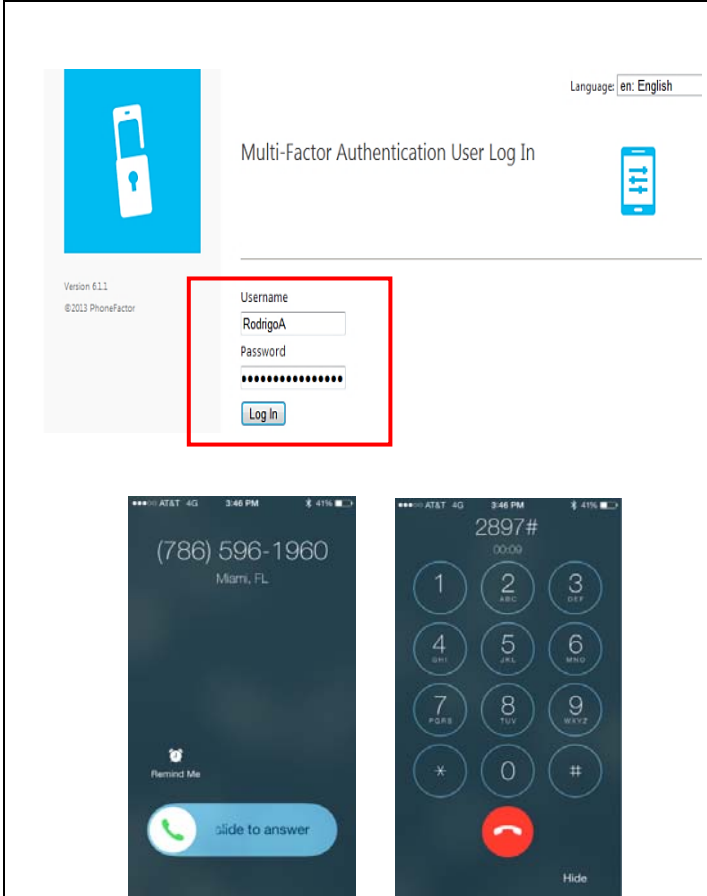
Language: en: English

Multi-Factor Authentication User Log In

Version 6.1.1

©2013 PhoneFactor

Username

RodrigoA

Password

••••••••••••••••

Log In

AT&T 4G 3:46 PM 41%

(786) 596-1960

Miami, FL

Remind Me

slide to answer

AT&T 4G 3:46 PM 41%

2897#

00:09

1

2 ABC

3 DEF

4 GHI

5 JKL

6 MNO

7 PQRS

8 TUV

9 WXYZ

*

0

#

Hide